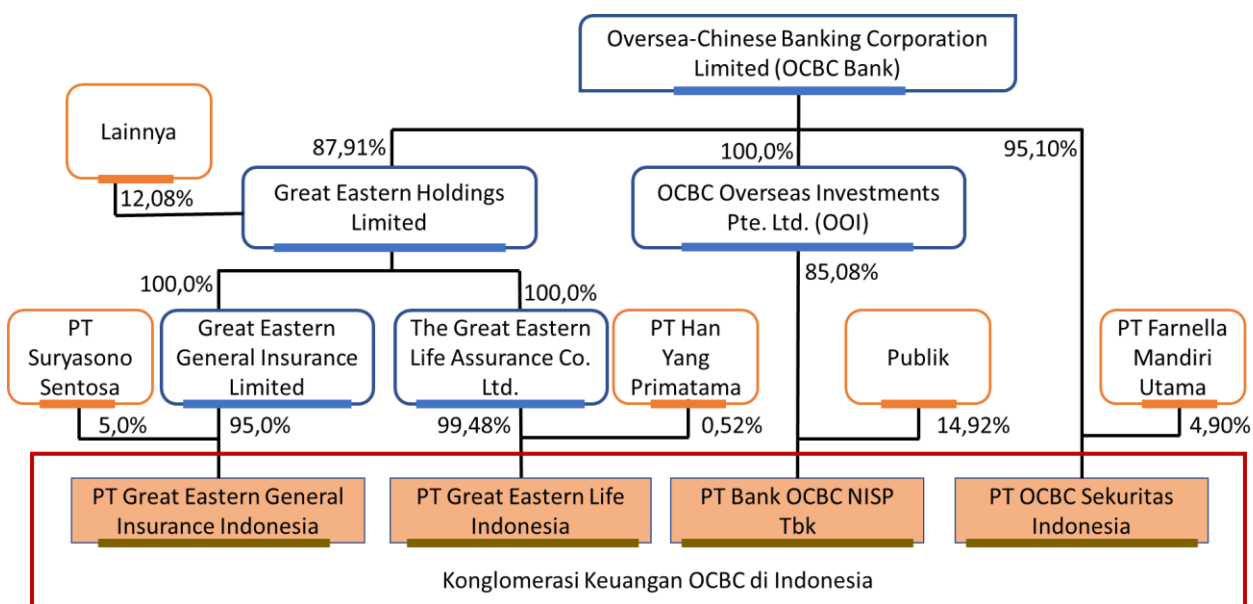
Oversea-Chinese Banking Corporation Limited (OCBC Bank)

Lainnya

87,91%

100,0%

95,10%

12,08%

Great Eastern Holdings Limited

OCBC Overseas Investments Pte. Ltd. (OOI)

100,0%

100,0%

85,08%

PT Suryasono Sentosa

Great Eastern General Insurance Limited

The Great Eastern Life Assurance Co. Ltd.

PT Han Yang Primatama

Publik

PT Farnella Mandiri Utama

5,0%

95,0%

99,48%

0,52%

14,92%

4,90%

PT Great Eastern General Insurance Indonesia

PT Great Eastern Life Indonesia

PT Bank OCBC NISP Tbk

PT OCBC Sekuritas Indonesia

Konglomerasi Keuangan OCBC di Indonesia